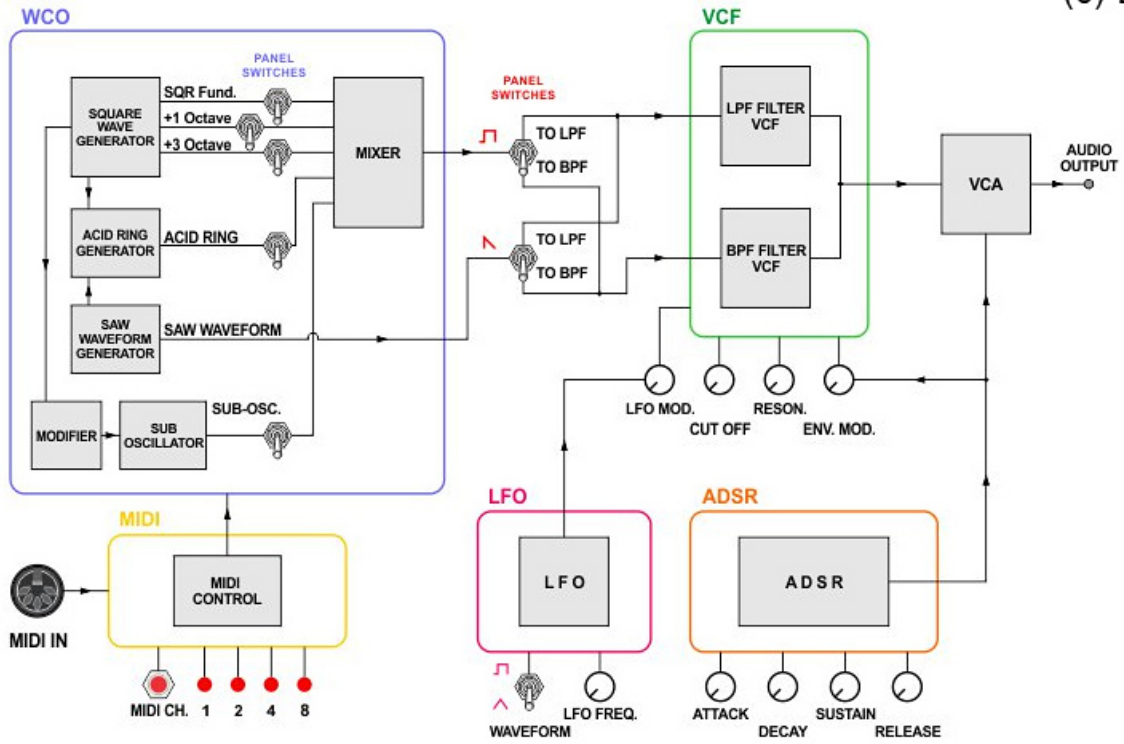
WCO

PANEL SWITCHES

SQUARE WAVE GENERATOR

SQR Fund.

+1 Octave

+3 Octave

MIXER

ACID RING GENERATOR

ACID RING

SAW WAVEFORM GENERATOR

SAW WAVEFORM

MODIFIER

SUB OSCILLATOR

SUB-OSC.

PANEL SWITCHES

TO LPF

TO BPF

TO LPF

TO BPF

VCF

LPF FILTER VCF

BPF FILTER VCF

VCA

AUDIO OUTPUT

LFO MOD.

CUT OFF

RESON.

ENV. MOD.

MIDI

MIDI CONTROL

MIDI IN

MIDI CH. 1 2 4 8

LFO

L F O

WAVEFORM

LFO FREQ.

ADSR

A D S R

ATTACK

DECAY

SUSTAIN

RELEASE